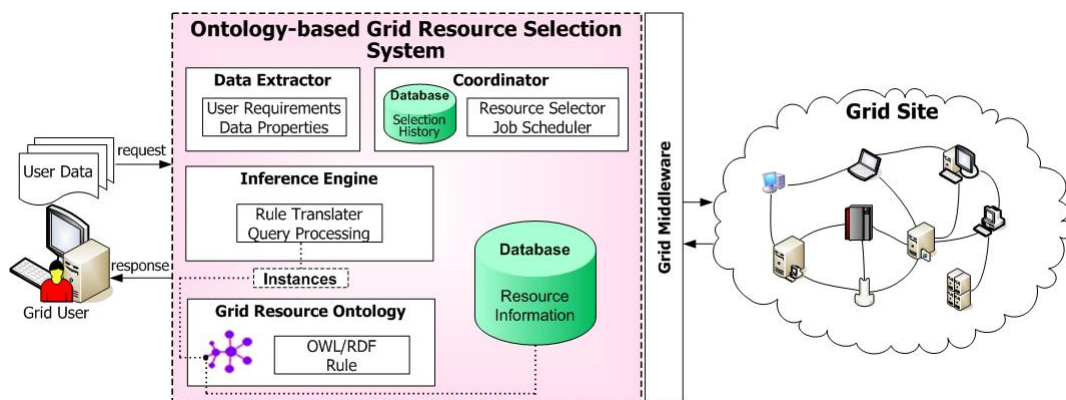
Ontology-based Grid Resource Selection System

Data Extractor

User Requirements
Data Properties

Coordinator

Database

Selection History

Resource Selector
Job Scheduler

User Data

request

Inference Engine

Rule Translater
Query Processing

response

Instances

Grid User

Database

Resource Information

Grid Resource Ontology

OWL/RDF
Rule

Grid Middleware

Grid Site